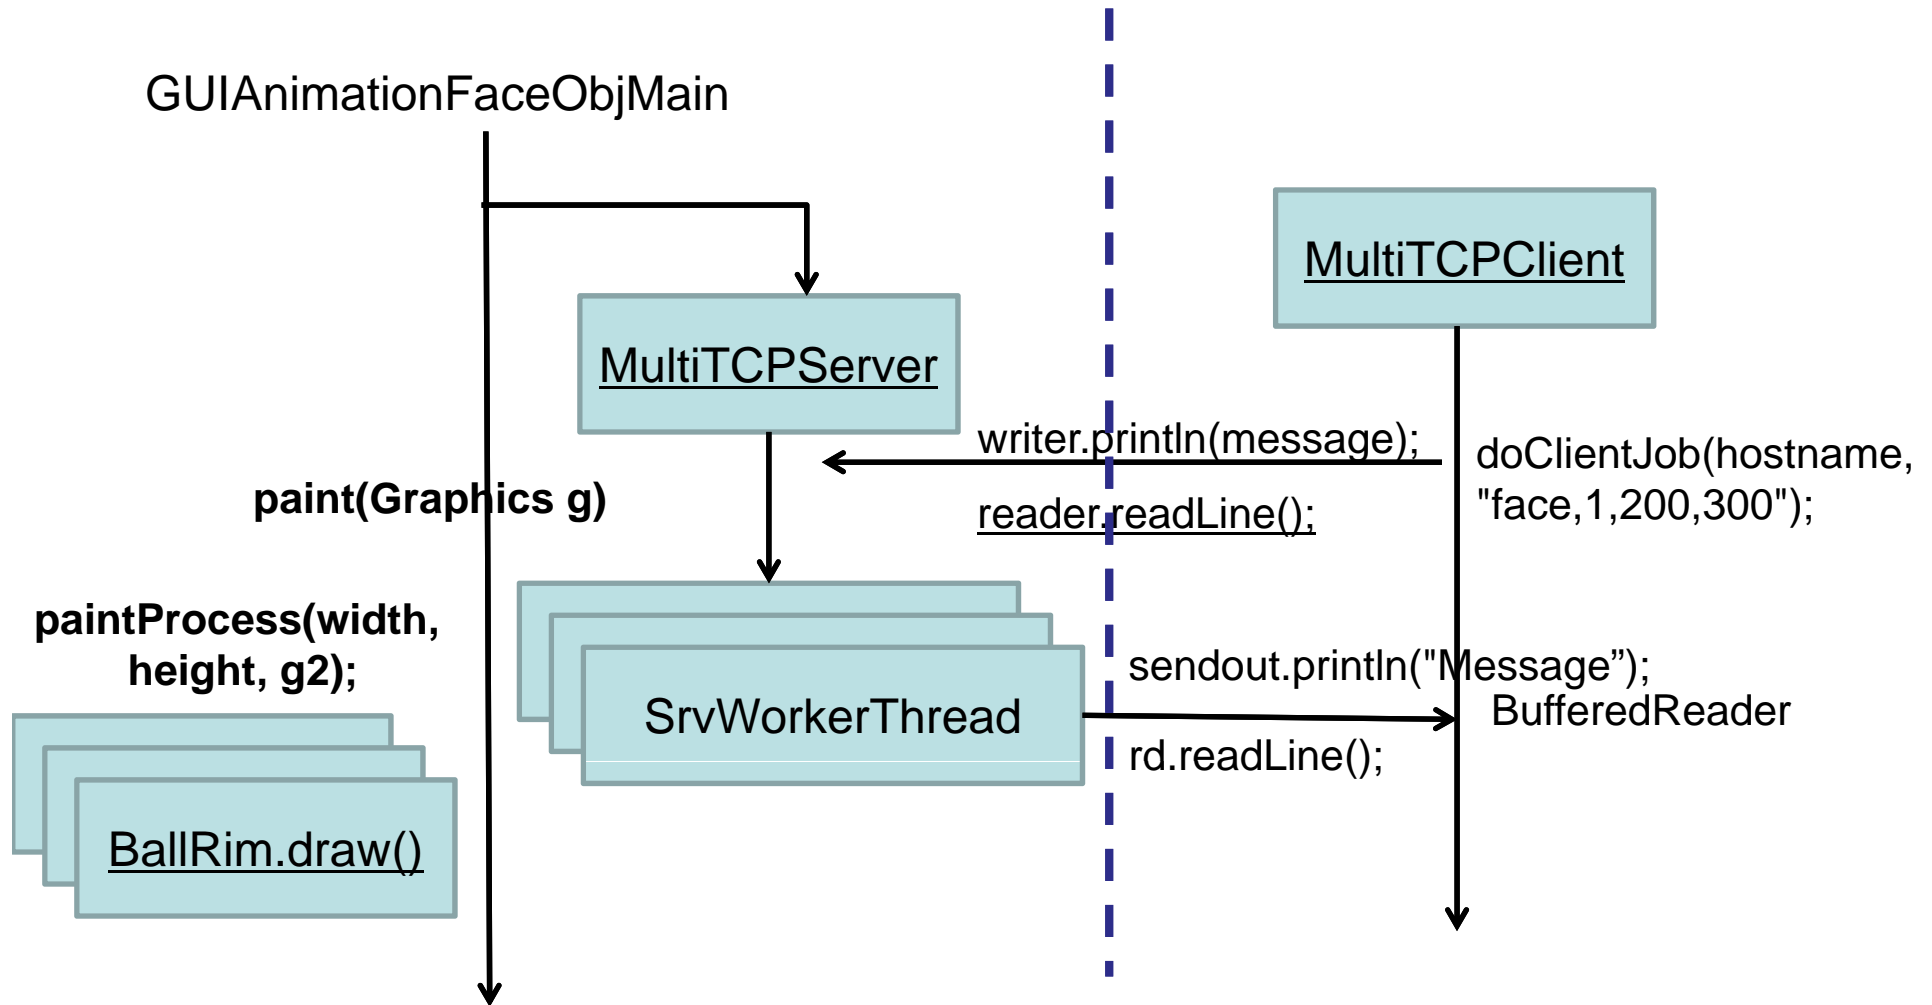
GUIAnimationFaceObjMain

MultiTCPClient

MultiTCPServer

writer.println(message);

doClientJob(hostname, "face,1,200,300");

paint(Graphics g)

reader.readLine();

paintProcess(width, height, g2);

sendout.println("Message”);

SrvWorkerThread

BufferedReader

rd.readLine();

BallRim.draw()